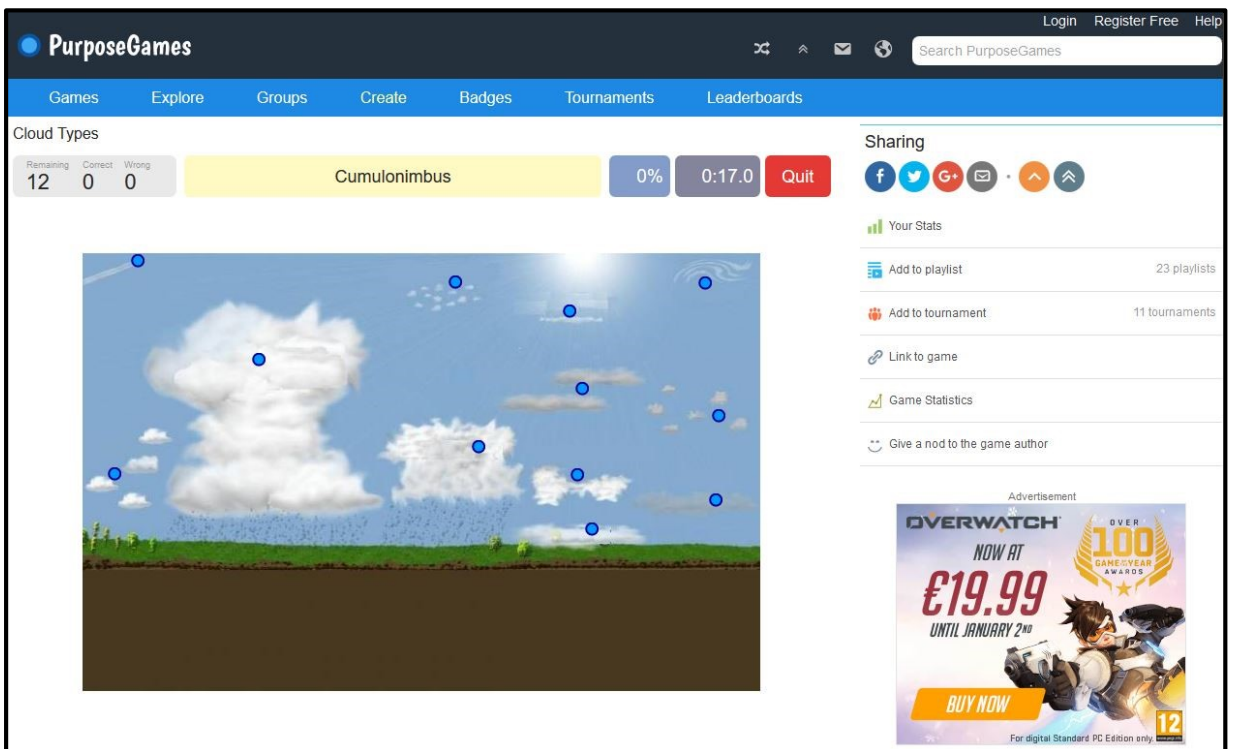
PurposeGames

Login Register Free Help

Search PurposeGames

Games Explore Groups Create Badges Tournaments Leaderboards

Cloud Types

| Remaining | Correct | Wrong |
|---|---|---|
| 12 | 0 | 0 |

Cumulonimbus

0%

0:17.0

Quit

Sharing

Your Stats

Add to playlist 23 playlists

Add to tournament 11 tournaments

Link to game

Game Statistics

Give a nod to the game author

Advertisement

OVERWATCH

OVER 100 GAME OF THE YEAR AWARDS

NOW AT

£19.99

UNTIL JANUARY 2ND

BUY NOW

12

For digital Standard PC Edition only.